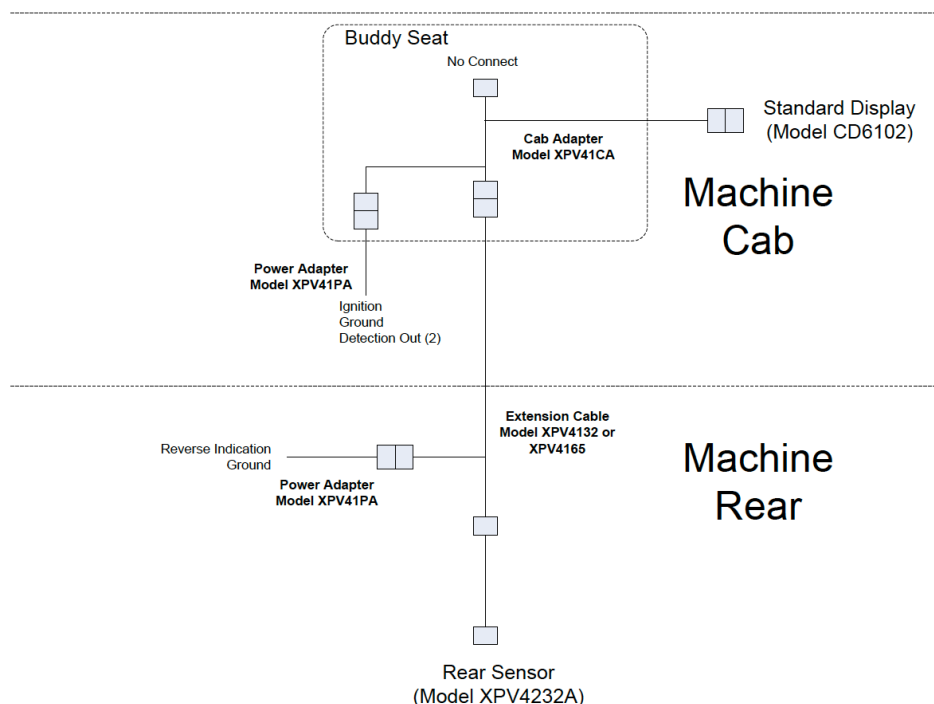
Buddy Seat

No Connect

Standard Display (Model CD6102)

Cab Adapter Model XPV41CA

Machine Cab

Power Adapter Model XPV41PA

Ignition
Ground
Detection Out (2)

Extension Cable Model XPV4132 or XPV4165

Reverse Indication
Ground

Power Adapter Model XPV41PA

Machine Rear

Rear Sensor (Model XPV4232A)